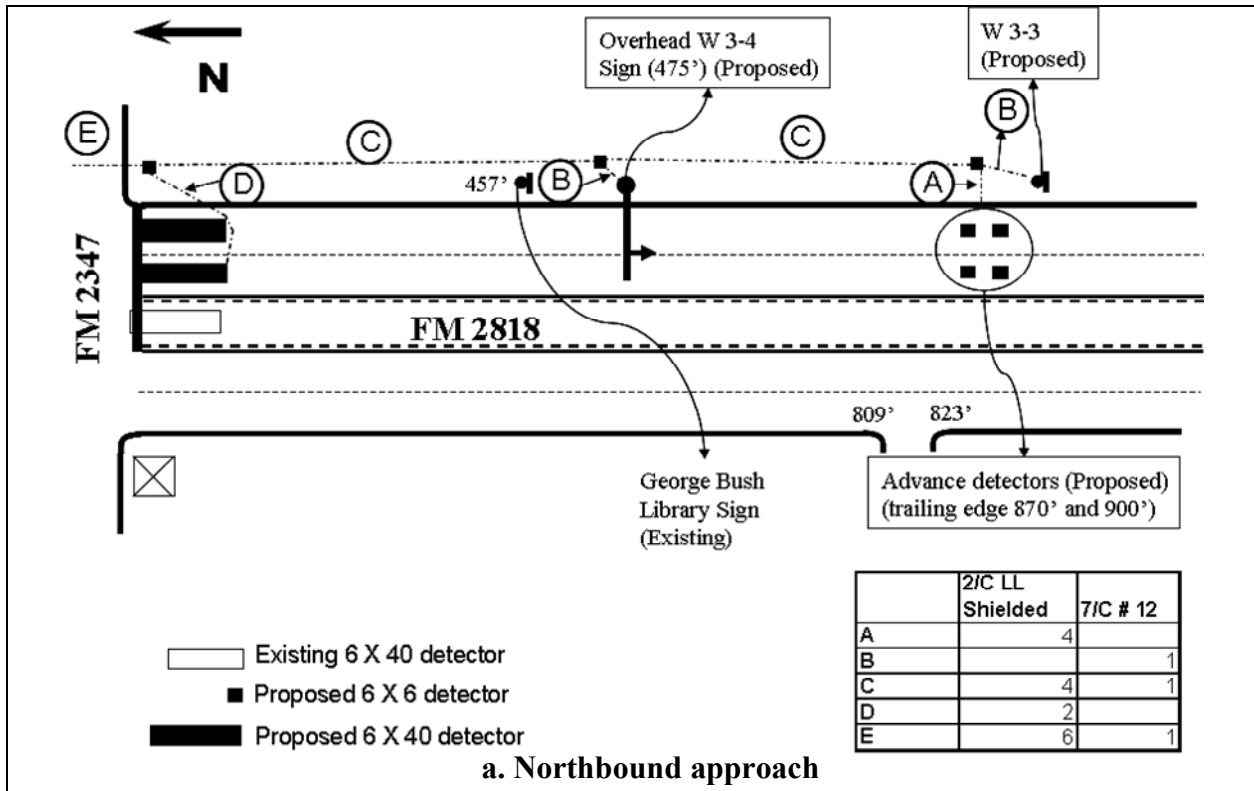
N

Overhead W 3-4 Sign (475') (Proposed)

W 3-3 (Proposed)

E

C

D

457'

B

C

A

B

FM 2347

FM 2818

809'

823'

George Bush Library Sign (Existing)

Advance detectors (Proposed) (trailing edge 870' and 900')

| | 2/C LL Shielded | 7/C # 12 |
|---|---|---|
| A | 4 | |
| B | | 1 |
| C | 4 | 1 |
| D | 2 | |
| E | 6 | 1 |

Existing 6 X 40 detector

Proposed 6 X 6 detector

Proposed 6 X 40 detector

a. Northbound approach